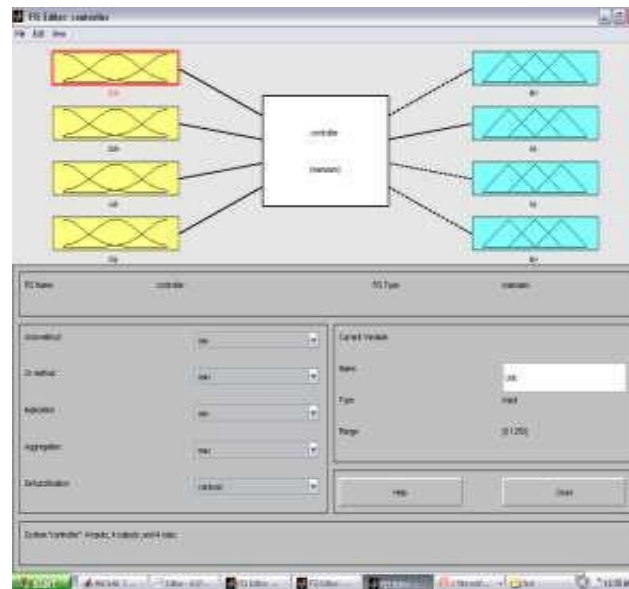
FIS Editor: controller
File Edit View

controller

(mamdani)

FIS Name: controller

FIS Type: mamdani

And method: min

Or method: max

Implication: min

Aggregation: max

Defuzzification: centroid

Current Variable

Name

Type: input

Range: [0 1250]

Help

Close

System "controller": 4 inputs, 4 outputs, and 4 rules

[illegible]